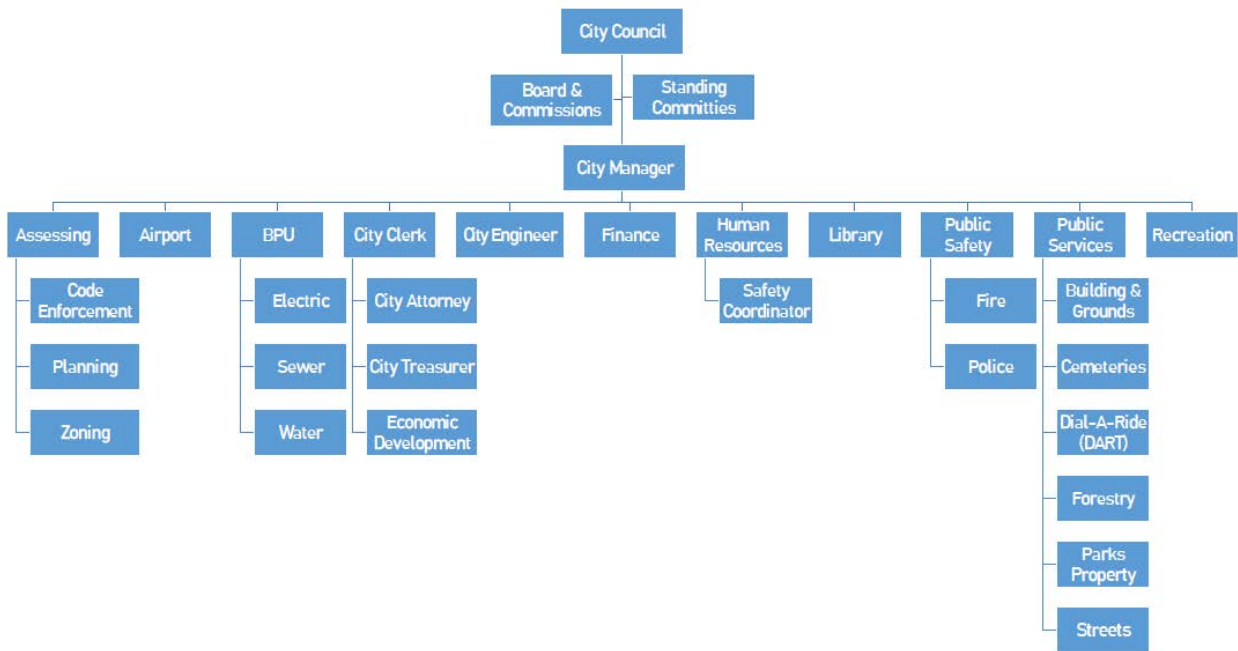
City Council

Board & Commissions

Standing Committies

City Manager

Assessing

Code Enforcement

Planning

Zoning

Airport

BPU

Electric

Sewer

Water

City Clerk

City Attorney

City Treasurer

Economic Development

City Engineer

Finance

Human Resources

Safety Coordinator

Library

Public Safety

Fire

Police

Public Services

Building & Grounds

Cemeteries

Dial-A-Ride (DART)

Forestry

Parks Property

Streets

Recreation